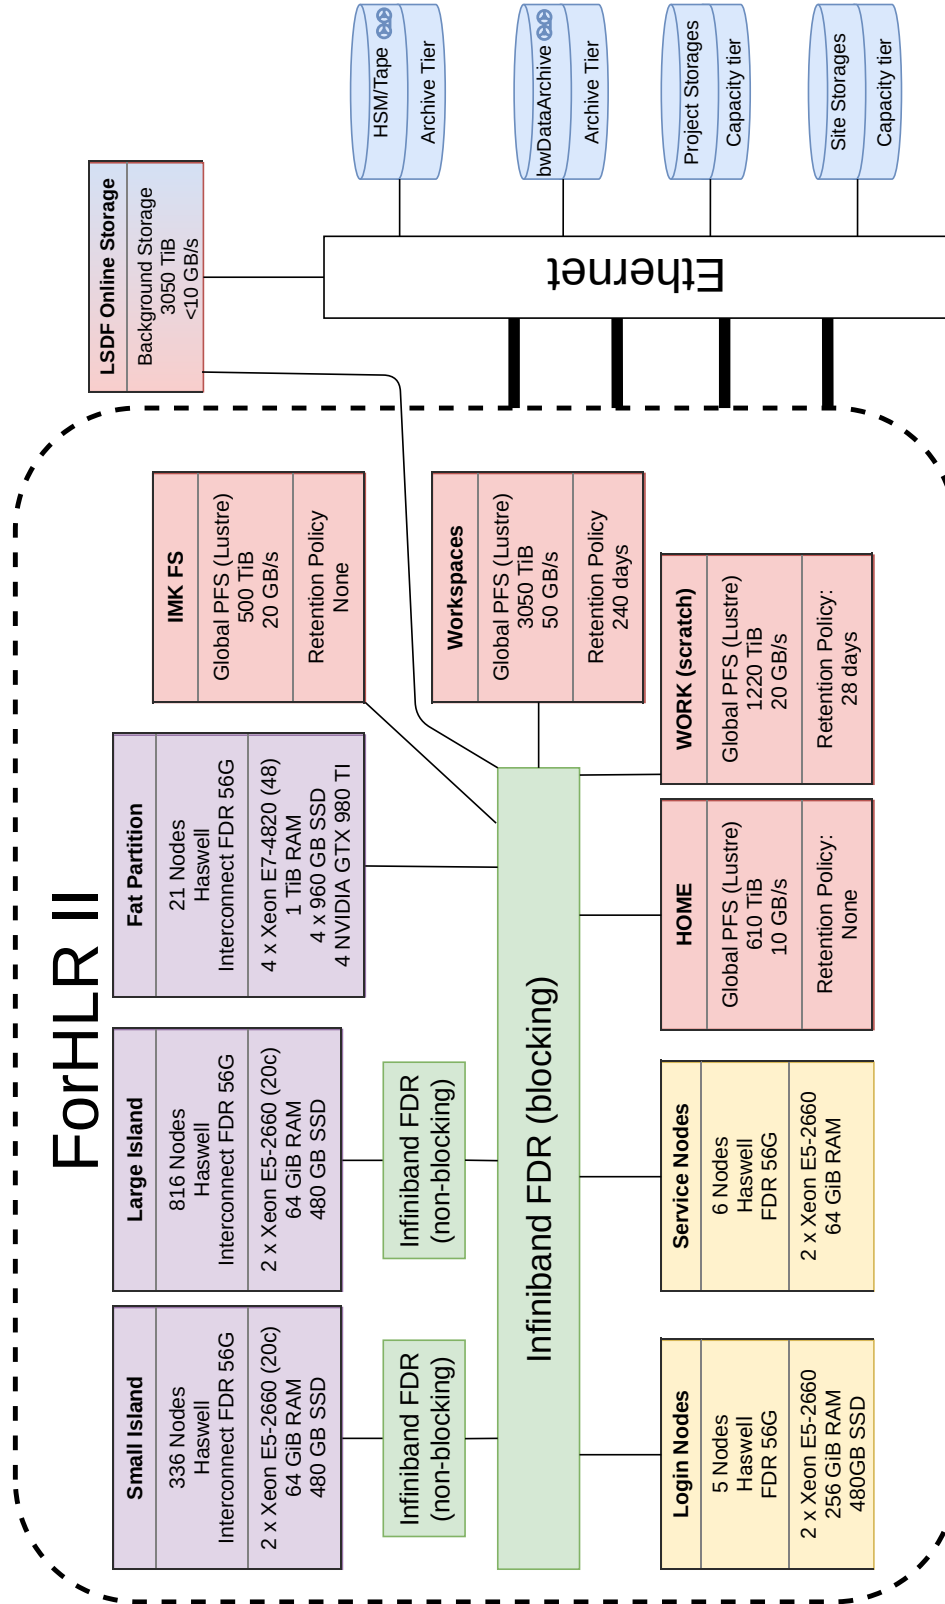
HSM/Tape
Archive Tier

bwDataArchive
Archive Tier

Project Storages
Capacity tier

Site Storages
Capacity tier

LSDF Online Storage
Background Storage
3050 TiB
<10 GB/s

Ethernet

ForHLR II

IMK FS
Global PFS (Lustre)
500 TiB
20 GB/s
Retention Policy
None

Workspaces
Global PFS (Lustre)
3050 TiB
50 GB/s
Retention Policy
240 days

WORK (scratch)
Global PFS (Lustre)
1220 TiB
20 GB/s
Retention Policy:
28 days

Fat Partition
21 Nodes
Haswell
Interconnect FDR 56G
4 x Xeon E7-4820 (48)
1 TiB RAM
4 x 960 GB SSD
4 NVIDIA GTX 980 TI

HOME
Global PFS (Lustre)
610 TiB
10 GB/s
Retention Policy:
None

Large Island
816 Nodes
Haswell
Interconnect FDR 56G
2 x Xeon E5-2660 (20c)
64 GiB RAM
480 GB SSD

Infiniband FDR
(non-blocking)

Infiniband FDR (blocking)

Service Nodes
6 Nodes
Haswell
FDR 56G
2 x Xeon E5-2660
64 GiB RAM

Small Island
336 Nodes
Haswell
Interconnect FDR 56G
2 x Xeon E5-2660 (20c)
64 GiB RAM
480 GB SSD

Infiniband FDR
(non-blocking)

Login Nodes
5 Nodes
Haswell
FDR 56G
2 x Xeon E5-2660
256 GiB RAM
480GB SSD